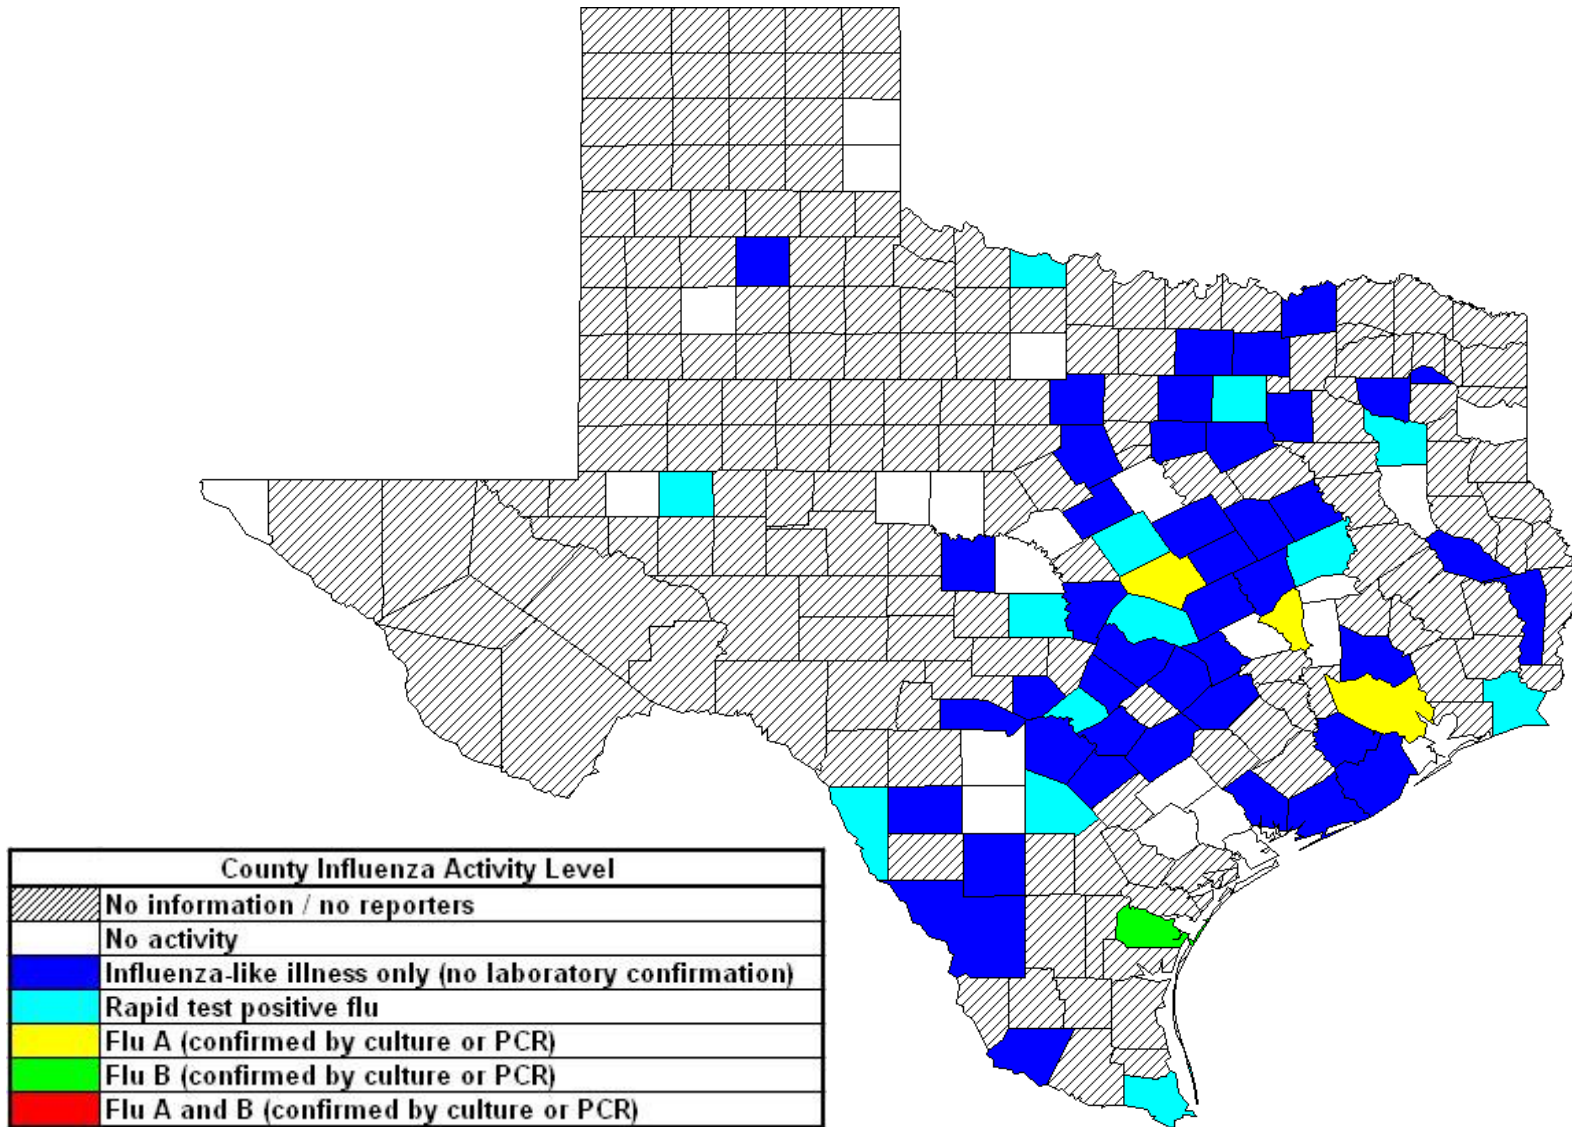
| County Influenza Activity Level | |
|---|---|
| | No information / no reporters |
| | No activity |
| | Influenza-like illness only (no laboratory confirmation) |
| | Rapid test positive flu |
| | Flu A (confirmed by culture or PCR) |
| | Flu B (confirmed by culture or PCR) |
| | Flu A and B (confirmed by culture or PCR) |